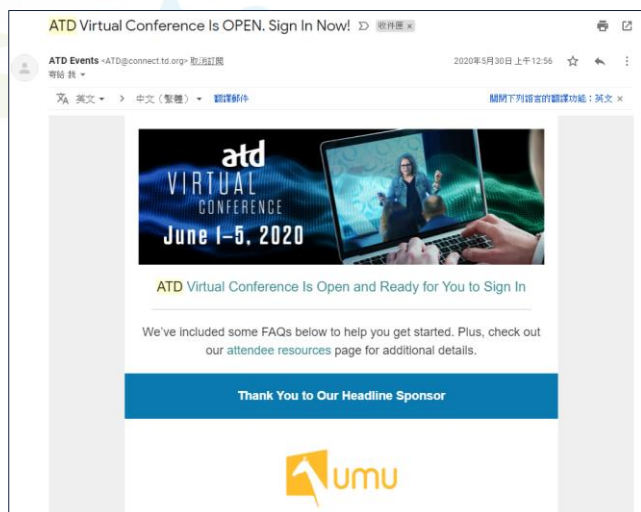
ATD Virtual Conference Is OPEN. Sign In Now! 收件匣 ×

ATD Events <ATD@connect.td.org> 取消訂閱
寄給 我 ▾

2020年5月30日 上午12:56

英文 ▾ > 中文（繁體） ▾ 翻譯郵件

關閉下列語言的翻譯功能：英文 ×

atd
VIRTUAL
CONFERENCE
June 1–5, 2020

ATD Virtual Conference Is Open and Ready for You to Sign In

We've included some FAQs below to help you get started. Plus, check out our attendee resources page for additional details.

Thank You to Our Headline Sponsor

UMU